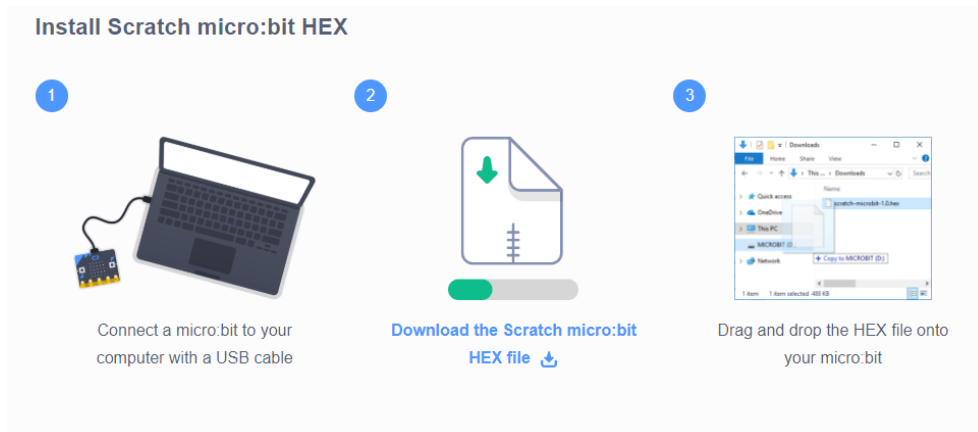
Install Scratch micro:bit HEX

1

Connect a micro:bit to your computer with a USB cable

2

Download the Scratch micro:bit HEX file

3

Downloads

File Home Share View

This ... > Downloads

Name

Quick access

scratch-microbit-1.0.hex

OneDrive

This PC

MICROBIT (D:)

+ Copy to MICROBIT (D:)

Network

1 item 1 item selected 480 KB

Drag and drop the HEX file onto your micro:bit